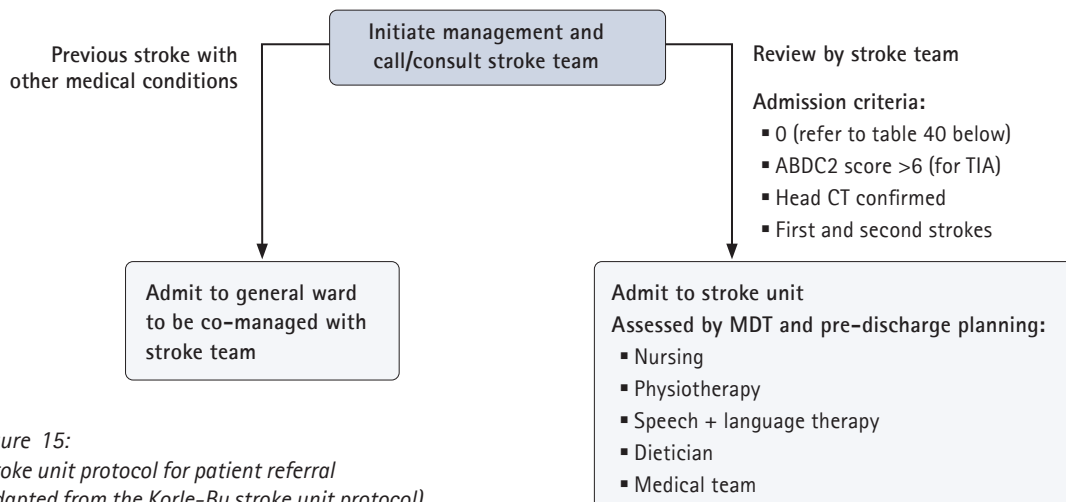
Initiate management and call/consult stroke team

Previous stroke with other medical conditions

Review by stroke team

Admission criteria:
▪ 0 (refer to table 40 below)
▪ ABDC2 score >6 (for TIA)
▪ Head CT confirmed
▪ First and second strokes

Admit to general ward to be co-managed with stroke team

Admit to stroke unit
Assessed by MDT and pre-discharge planning:
▪ Nursing
▪ Physiotherapy
▪ Speech + language therapy
▪ Dietician
▪ Medical team

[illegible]ure 15:
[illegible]oke unit protocol for patient referral
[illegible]dapted from the Korle-Bu stroke unit protocol)